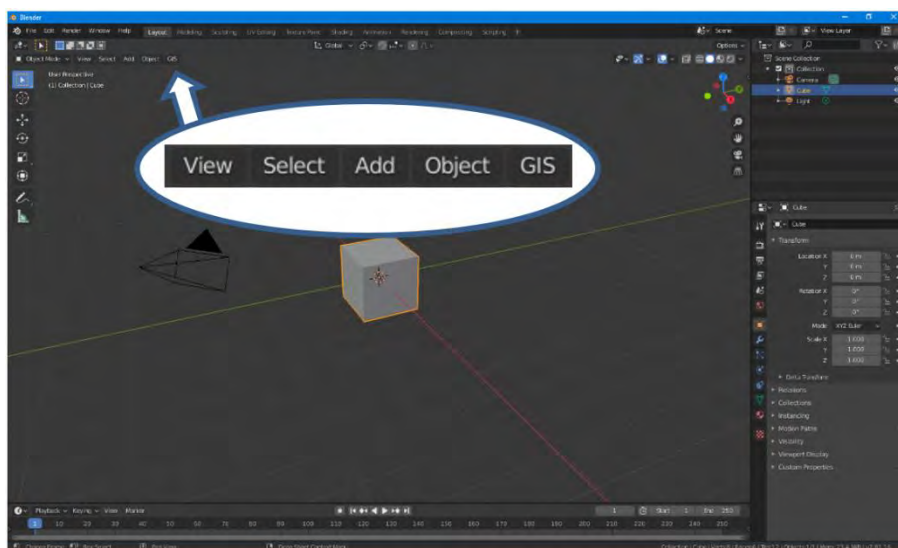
Blender

File Edit Render Window Help Layout Modeling Sculpting UV Editing Texture Paint Shading Animation Rendering Compositing Scripting +

Scene View Layer

Global Options

Object Mode View Select Add Object GIS

User Perspective
(1) Collection | Cube

View Select Add Object GIS

Scene Collection
Collection
Camera
Cube
Light

Cube
Cube
Transform
Location X 0 m
Y 0 m
Z 0 m
Rotation X 0°
Y 0°
Z 0°
Mode XYZ Euler
Scale X 1.000
Y 1.000
Z 1.000
Delta Transform
Relations
Collections
Instancing
Motion Paths
Visibility
Viewport Display
Custom Properties

Playback Keying View Marker

1 Start 1 End 250

1 10 20 30 40 50 60 70 80 90 100 110 120 130 140 150 160 170 180 190 200 210 220 230 240 250

Change Frame Box Select Pan View Dope Sheet Context Menu